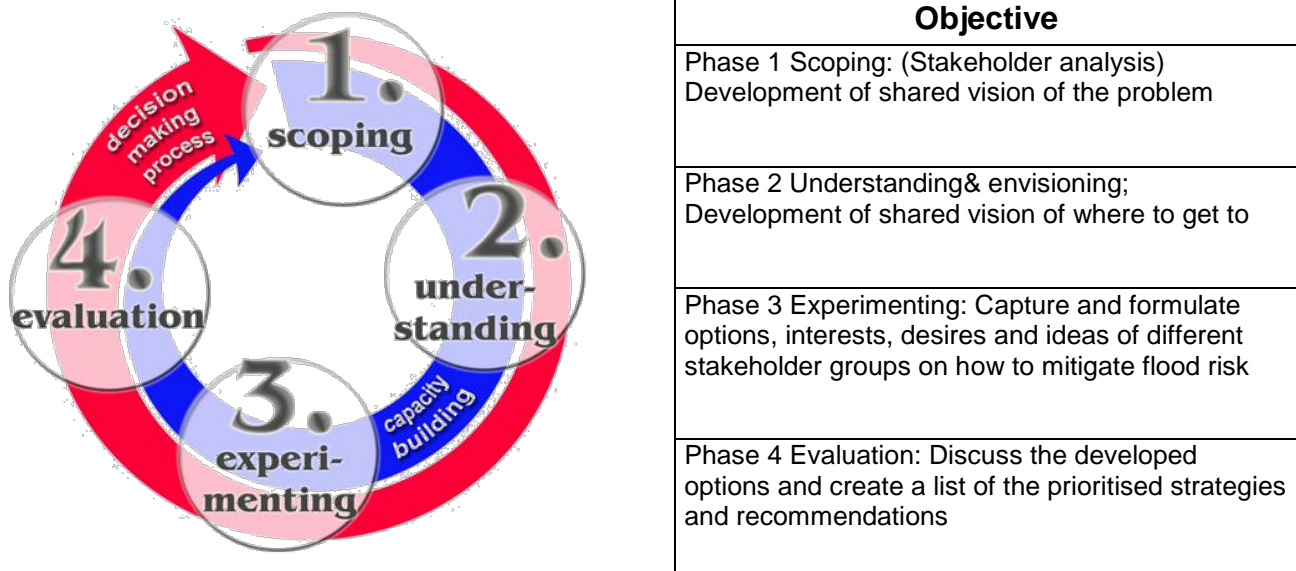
decision making process

1. scoping

2. understanding

3. experimenting

4. evaluation

capacity building

| Objective |
|---|
| Phase 1 Scoping: (Stakeholder analysis) Development of shared vision of the problem |
| Phase 2 Understanding& envisioning; Development of shared vision of where to get to |
| Phase 3 Experimenting: Capture and formulate options, interests, desires and ideas of different stakeholder groups on how to mitigate flood risk |
| Phase 4 Evaluation: Discuss the developed options and create a list of the prioritised strategies and recommendations |